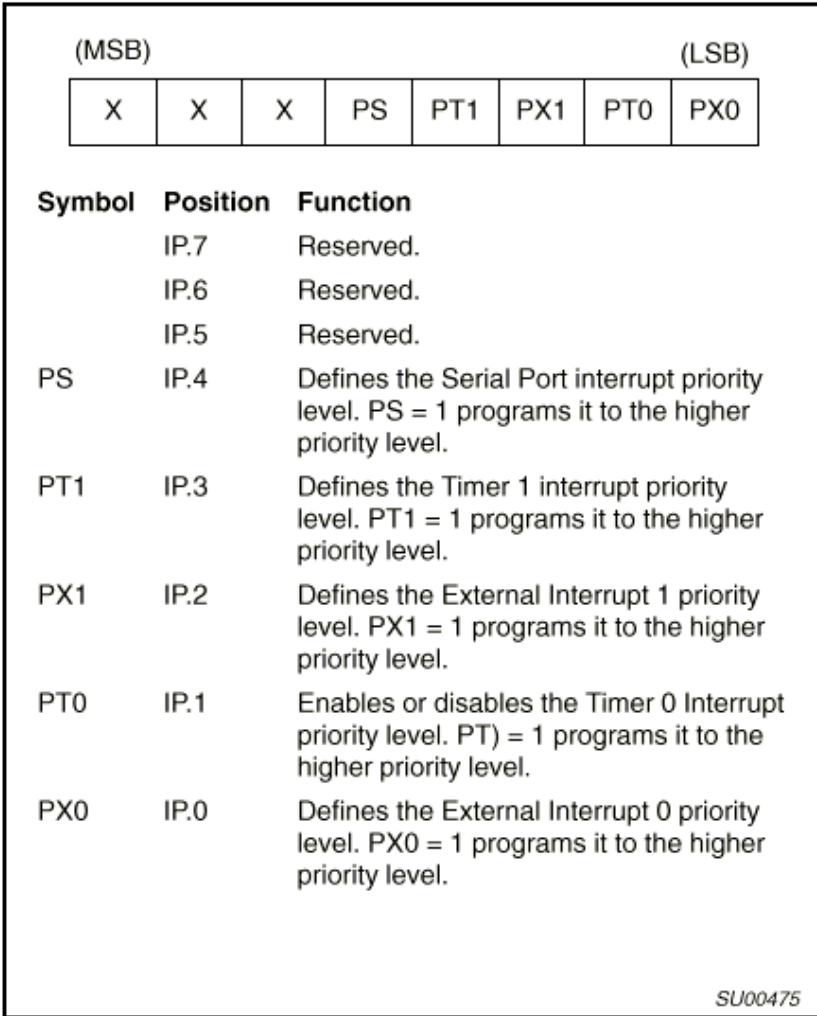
(MSB) (LSB)

| X | X | X | PS | PT1 | PX1 | PT0 | PX0 |
|---|---|---|---|---|---|---|---|

| Symbol | Position | Function |
|---|---|---|
| | IP.7 | Reserved. |
| | IP.6 | Reserved. |
| | IP.5 | Reserved. |
| PS | IP.4 | Defines the Serial Port interrupt priority level. PS = 1 programs it to the higher priority level. |
| PT1 | IP.3 | Defines the Timer 1 interrupt priority level. PT1 = 1 programs it to the higher priority level. |
| PX1 | IP.2 | Defines the External Interrupt 1 priority level. PX1 = 1 programs it to the higher priority level. |
| PT0 | IP.1 | Enables or disables the Timer 0 Interrupt priority level. PT) = 1 programs it to the higher priority level. |
| PX0 | IP.0 | Defines the External Interrupt 0 priority level. PX0 = 1 programs it to the higher priority level. |

SU00475